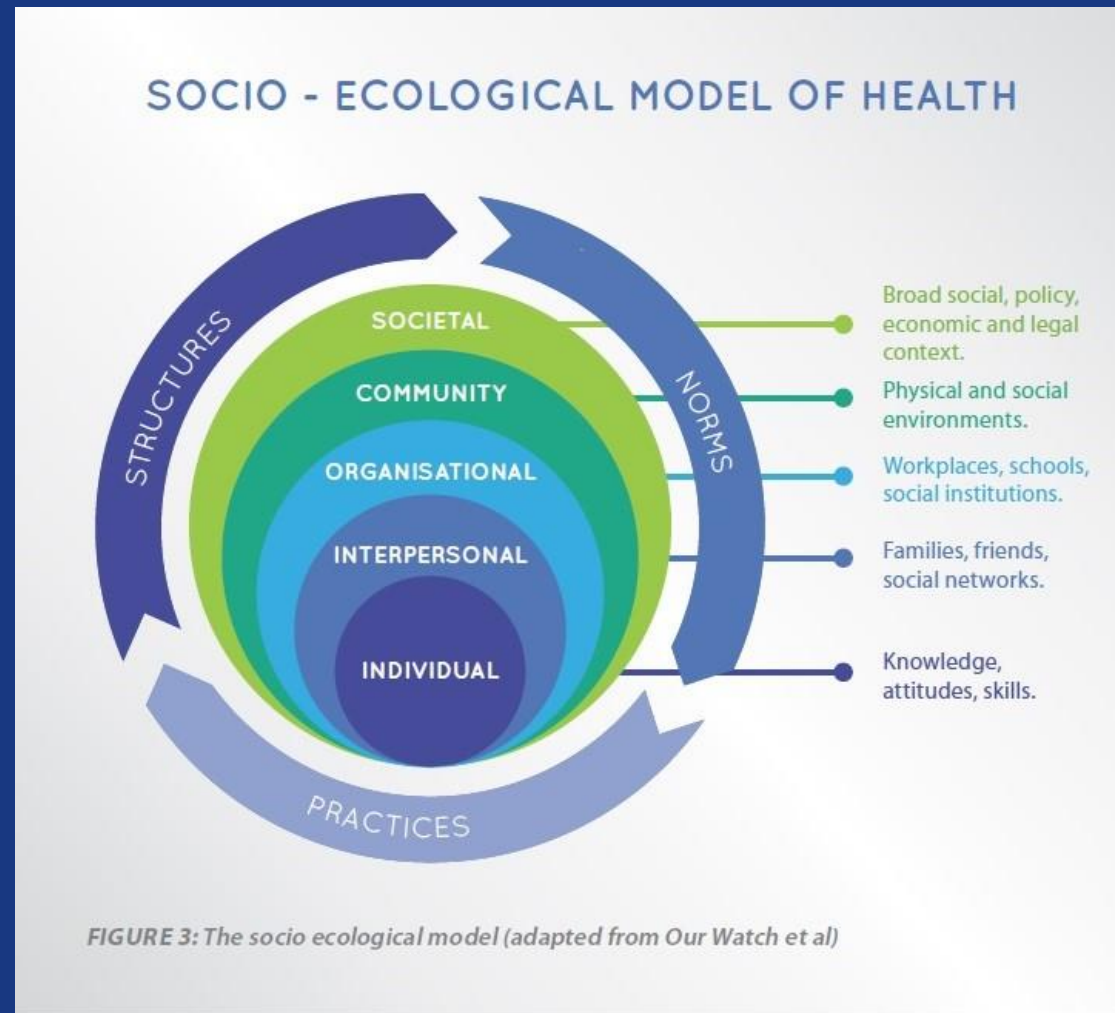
SOCIO - ECOLOGICAL MODEL OF HEALTH

STRUCTURES

NORMS

PRACTICES

SOCIETAL

COMMUNITY

ORGANISATIONAL

INTERPERSONAL

INDIVIDUAL

Broad social, policy, economic and legal context.

Physical and social environments.

Workplaces, schools, social institutions.

Families, friends, social networks.

Knowledge, attitudes, skills.

FIGURE 3: The socio ecological model (adapted from Our Watch et al)